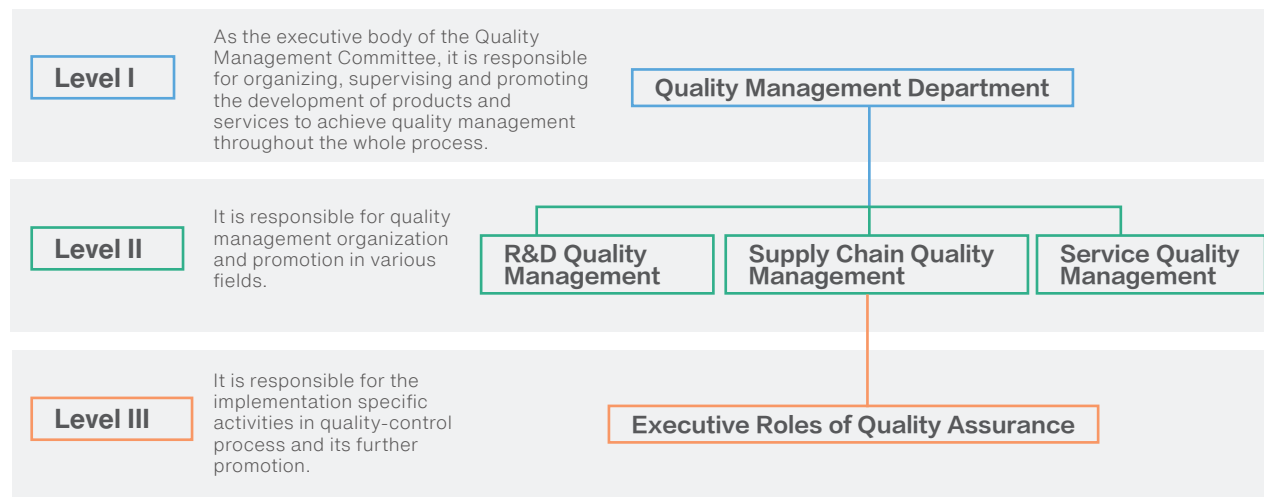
Level I

As the executive body of the Quality Management Committee, it is responsible for organizing, supervising and promoting the development of products and services to achieve quality management throughout the whole process.

Quality Management Department

Level II

It is responsible for quality management organization and promotion in various fields.

R&D Quality Management

Supply Chain Quality Management

Service Quality Management

Level III

It is responsible for the implementation specific activities in quality-control process and its further promotion.

Executive Roles of Quality Assurance